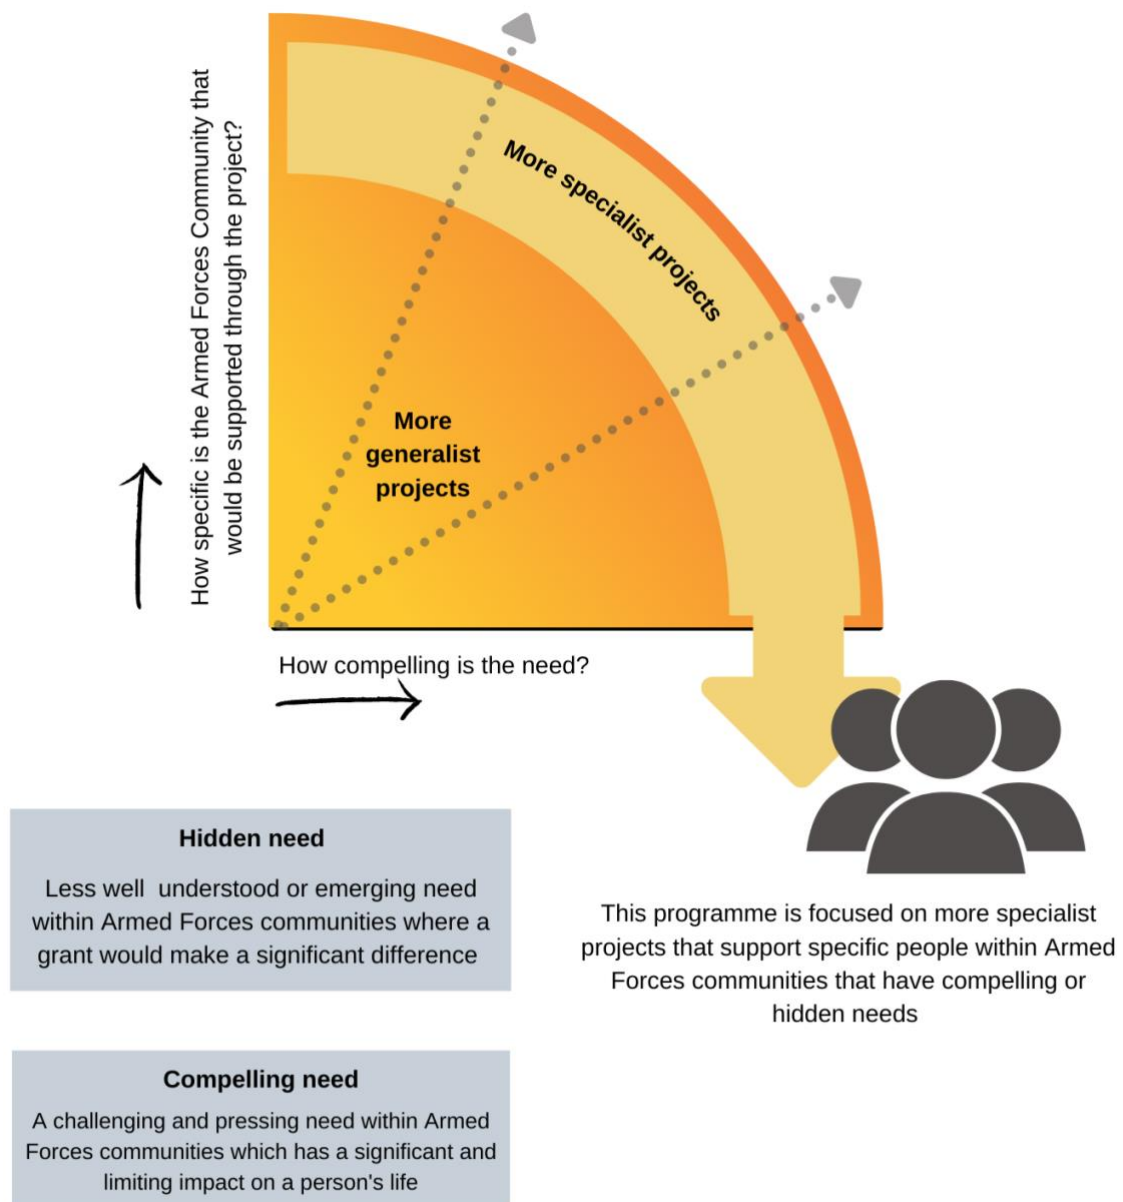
How specific is the Armed Forces Community that would be supported through the project?

More specialist projects

More generalist projects

How compelling is the need?

Hidden need

Less well understood or emerging need within Armed Forces communities where a grant would make a significant difference

This programme is focused on more specialist projects that support specific people within Armed Forces communities that have compelling or hidden needs

Compelling need

A challenging and pressing need within Armed Forces communities which has a significant and limiting impact on a person's life